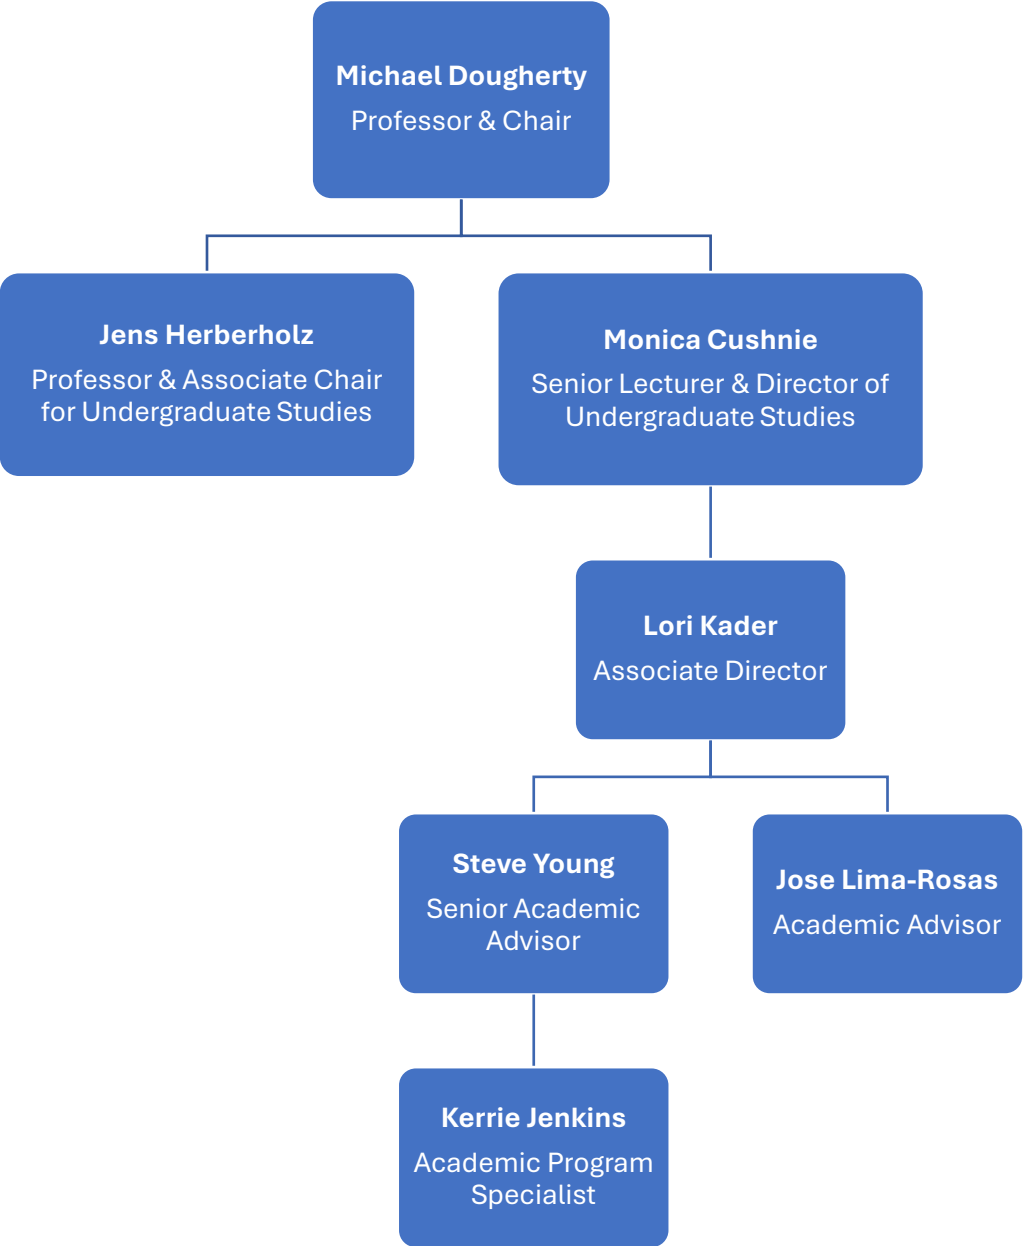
Michael Dougherty
Professor & Chair

Jens Herberholz
Professor & Associate Chair for Undergraduate Studies

Monica Cushnie
Senior Lecturer & Director of Undergraduate Studies

Lori Kader
Associate Director

Steve Young
Senior Academic Advisor

Jose Lima-Rosas
Academic Advisor

Kerrie Jenkins
Academic Program Specialist